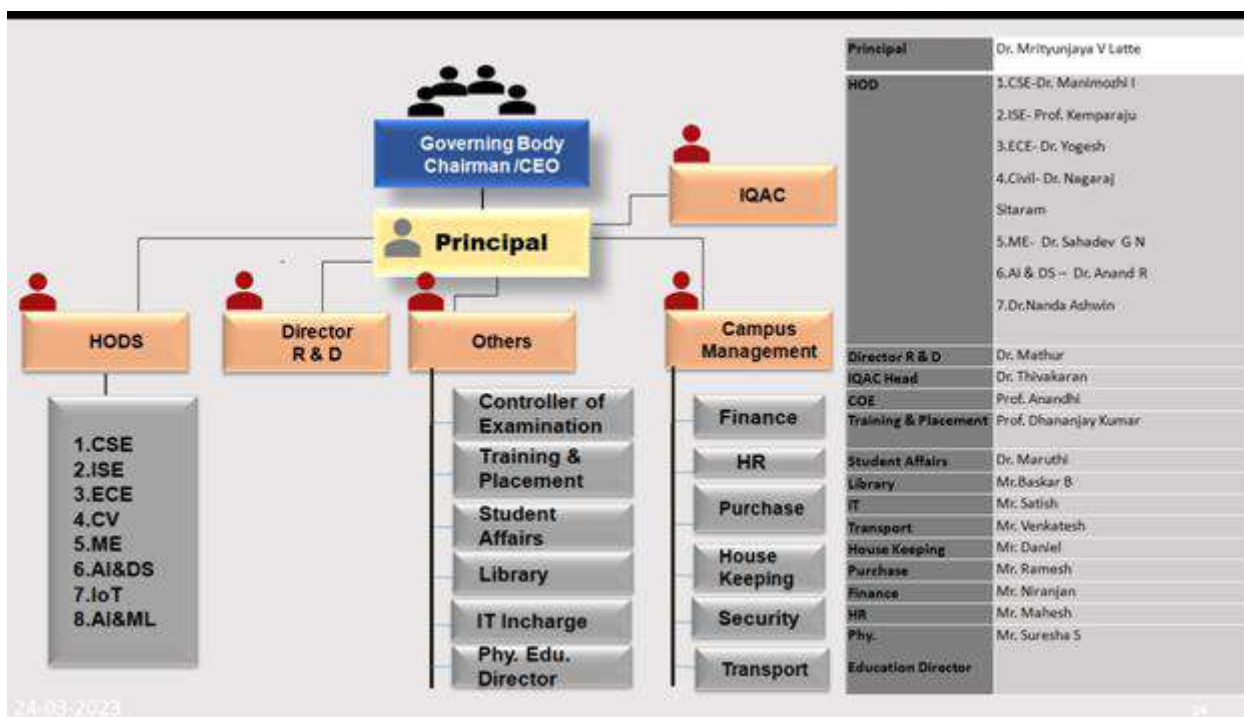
Governing Body Chairman /CEO

IQAC

Principal

HODS

Director R & D

Others

Campus Management

1.CSE
2.ISE
3.ECE
4.CV
5.ME
6.AI&DS
7.IoT
8.AI&ML

Controller of Examination

Training & Placement

Student Affairs

Library

IT Incharge

Phy. Edu. Director

Finance

HR

Purchase

House Keeping

Security

Transport

| Principal | Dr. Mrityunjaya V Latte |
|---|---|
| HOD | 1.CSE-Dr. Manimozhi I<br>2.ISE- Prof. Kemparaju<br>3.ECE- Dr. Yogesh<br>4.Civil- Dr. Nagaraj Sitaram<br>5.ME- Dr. Sahadev G N<br>6.AI & DS – Dr. Anand R<br>7.Dr.Nanda Ashwin |
| Director R & D | Dr. Mathur |
| IQAC Head | Dr. Thivakaran |
| COE | Prof. Anandhi |
| Training & Placement | Prof. Dhananjay Kumar |
| Student Affairs | Dr. Maruthi |
| Library | Mr.Baskar B |
| IT | Mr. Satish |
| Transport | Mr. Venkatesh |
| House Keeping | Mr. Daniel |
| Purchase | Mr. Ramesh |
| Finance | Mr. Niranjan |
| HR | Mr. Mahesh |
| Phy. Education Director | Mr. Suresha S |

24-03-2023

24